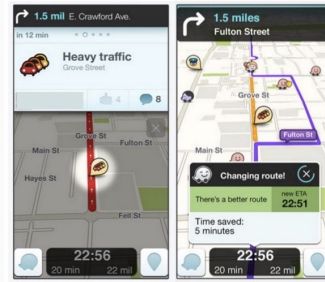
1.5 mil E. Crawford Ave.

in 12 min

Heavy traffic
Grove Street

4

8

Grove St

Main St

Fulton St

Hayes St

Fell St

22:56
20 min 22 mil

1.5 miles
Fulton Street

Fulton St

Changing route!

There's a better route

new ETA
22:51

Time saved:
5 minutes

22:56
20 min 22 mil